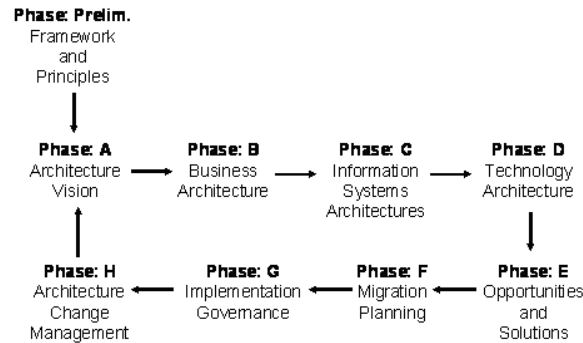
Phase: Prelim.
Framework and Principles

Phase: A
Architecture Vision

Phase: B
Business Architecture

Phase: C
Information Systems Architectures

Phase: D
Technology Architecture

Phase: H
Architecture Change Management

Phase: G
Implementation Governance

Phase: F
Migration Planning

Phase: E
Opportunities and Solutions